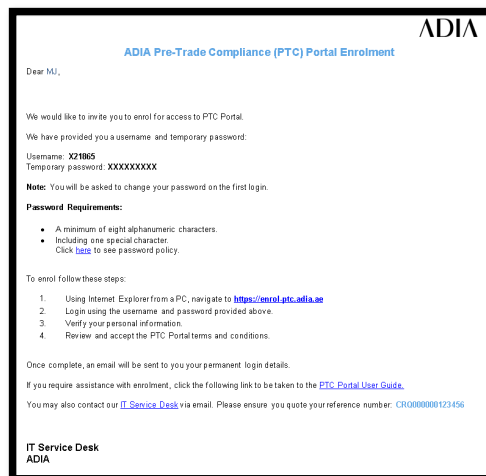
ADIA

ADIA Pre-Trade Compliance (PTC) Portal Enrolment

Dear MJ,

We would like to invite you to enrol for access to PTC Portal.

We have provided you a username and temporary password:

Username: X21865
Temporary password: XXXXXXXXX

Note: You will be asked to change your password on the first login.

Password Requirements:

- A minimum of eight alphanumeric characters.
- Including one special character.
Click here to see password policy.

To enrol follow these steps:

1. Using Internet Explorer from a PC, navigate to https://enrol-ptc.adia.ae
2. Login using the username and password provided above.
3. Verify your personal information.
4. Review and accept the PTC Portal terms and conditions.

Once complete, an email will be sent to you your permanent login details.

If you require assistance with enrolment, click the following link to be taken to the PTC Portal User Guide.

You may also contact our IT Service Desk via email. Please ensure you quote your reference number: CRO000000123456

IT Service Desk
ADIA